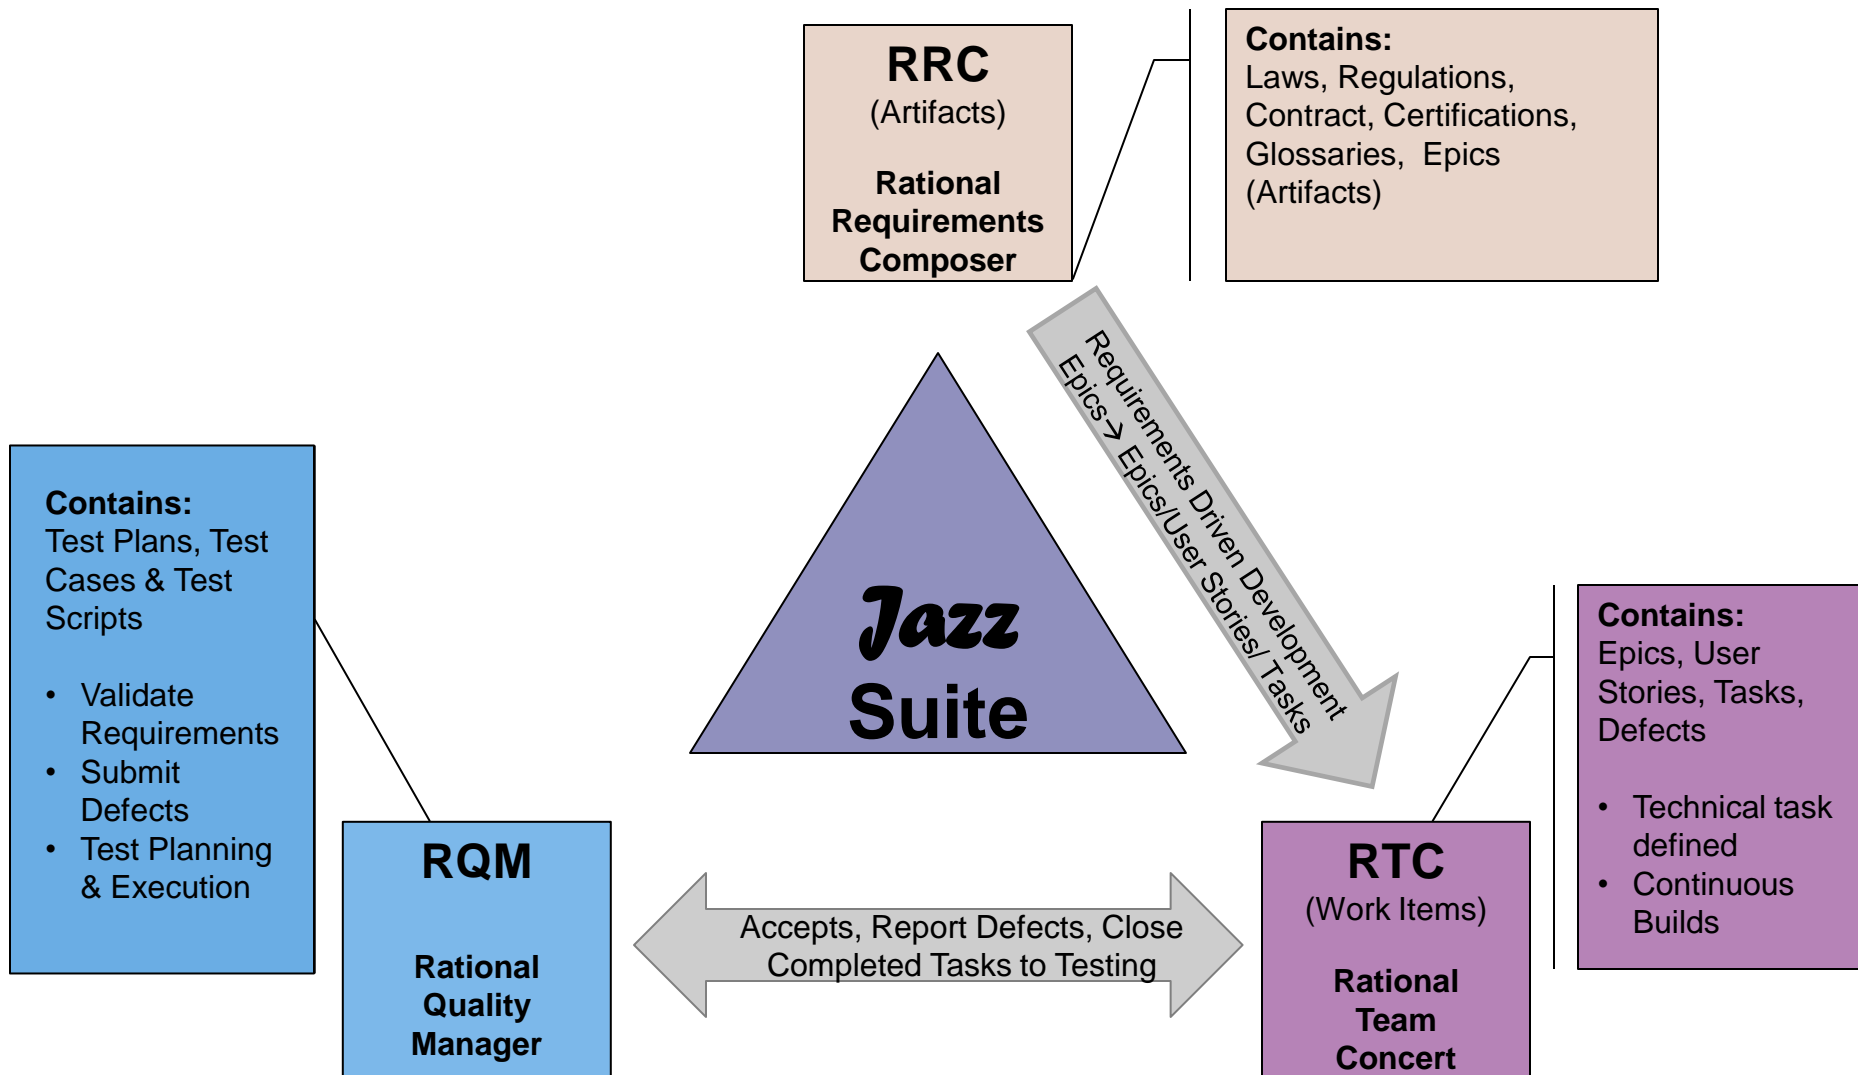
RRC
(Artifacts)

Rational Requirements Composer

Contains:
Laws, Regulations, Contract, Certifications, Glossaries, Epics (Artifacts)

Requirements Driven Development
Epics→ Epics/User Stories/ Tasks

Contains:
Test Plans, Test Cases & Test Scripts

- Validate Requirements
- Submit Defects
- Test Planning & Execution

Jazz
Suite

Contains:
Epics, User Stories, Tasks, Defects

- Technical task defined
- Continuous Builds

RQM

Rational Quality Manager

Accepts, Report Defects, Close Completed Tasks to Testing

RTC
(Work Items)

Rational Team Concert